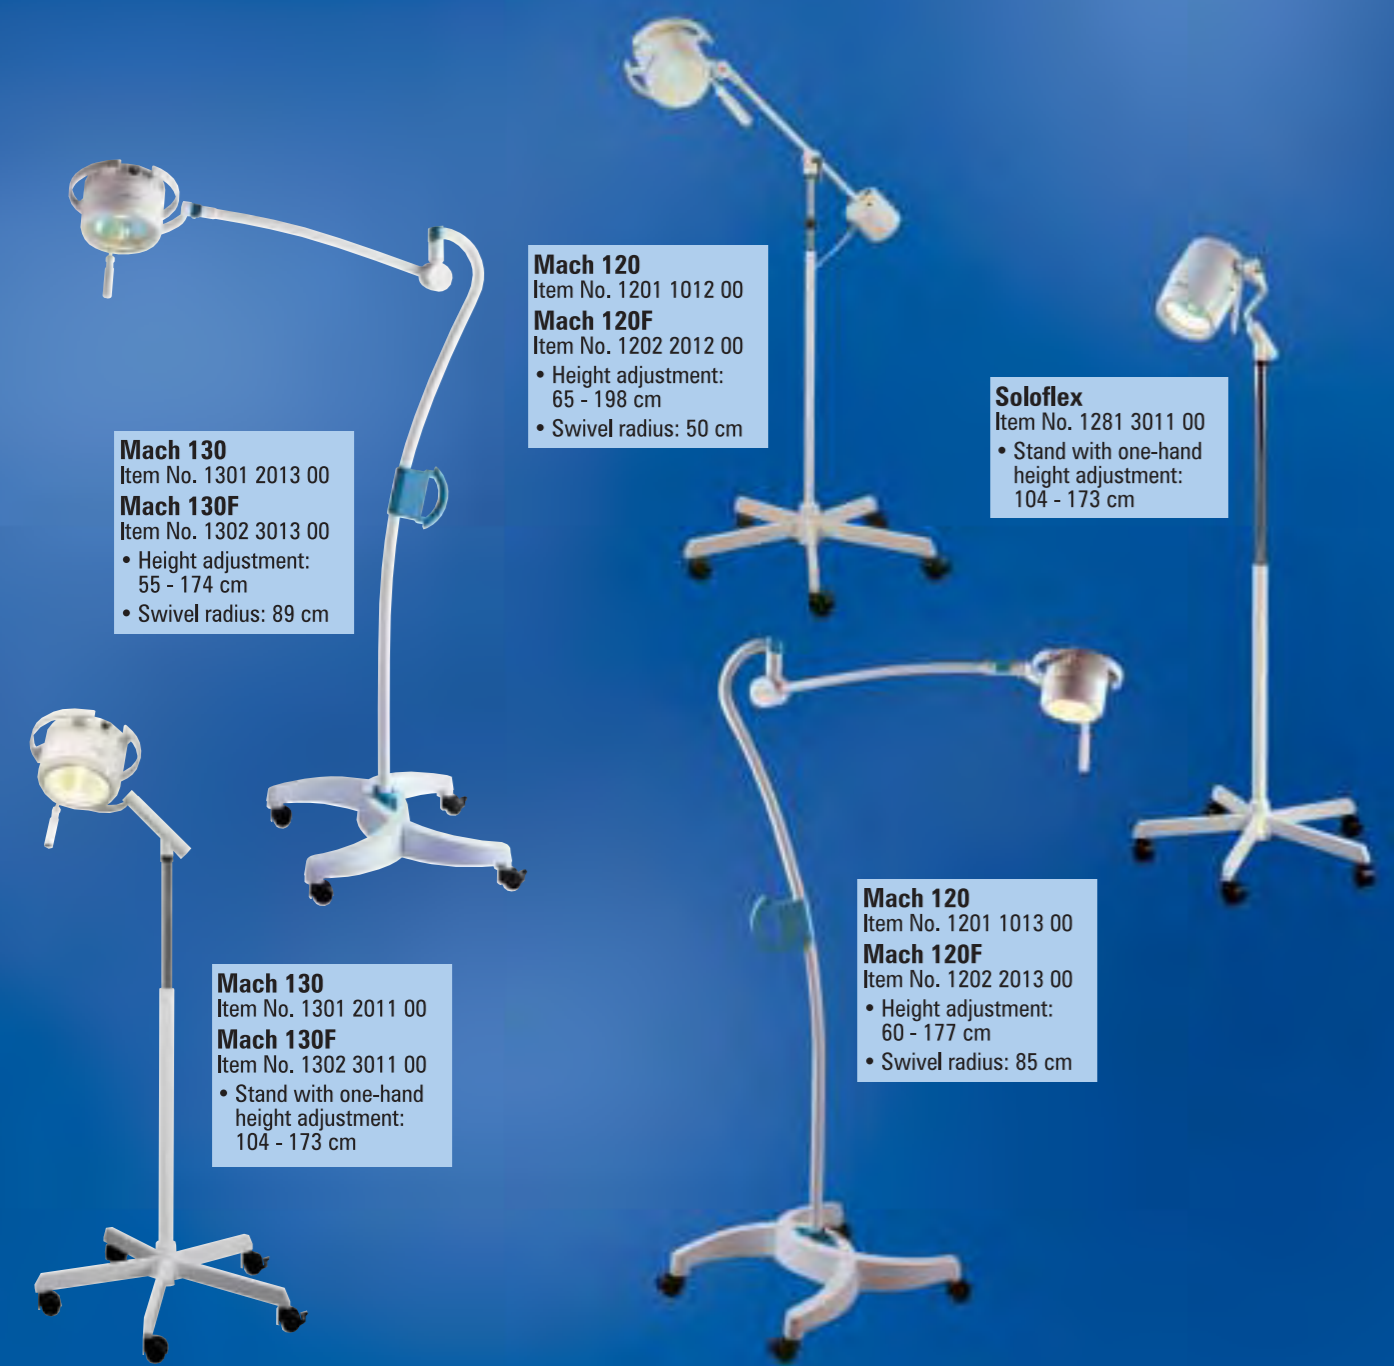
Mach 120
Item No. 1201 1012 00
Mach 120F
Item No. 1202 2012 00
• Height adjustment: 65 - 198 cm
• Swivel radius: 50 cm

Soloflex
Item No. 1281 3011 00
• Stand with one-hand height adjustment: 104 - 173 cm

Mach 130
Item No. 1301 2013 00
Mach 130F
Item No. 1302 3013 00
• Height adjustment: 55 - 174 cm
• Swivel radius: 89 cm

Mach 120
Item No. 1201 1013 00
Mach 120F
Item No. 1202 2013 00
• Height adjustment: 60 - 177 cm
• Swivel radius: 85 cm

Mach 130
Item No. 1301 2011 00
Mach 130F
Item No. 1302 3011 00
• Stand with one-hand height adjustment: 104 - 173 cm